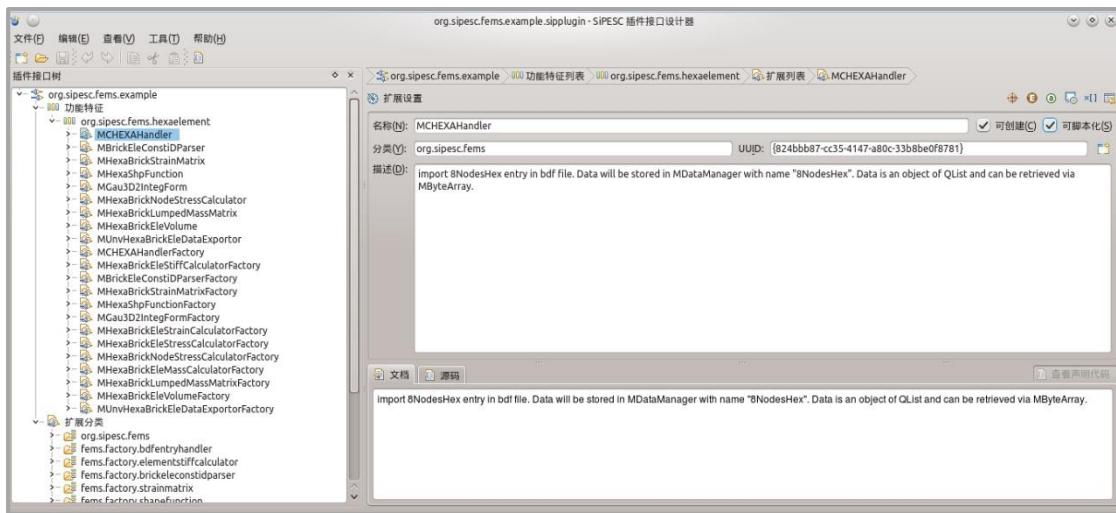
org.sipesc.fems.example.sipplugin - SiPESC 插件接口设计器

文件(F) 编辑(E) 查看(V) 工具(T) 帮助(H)

插件接口树

org.sipesc.fems.example
功能特征
org.sipesc.fems.hexaelement
MCHEXAHandler
MBrickEleConstiDParser
MHexaBrickStrainMatrix
MHexaShpFunction
MGau3D2IntegForm
MHexaBrickNodeStressCalculator
MHexaBrickLumpedMassMatrix
MHexaBrickEleVolume
MUnvHexaBrickEleDataExportor
MCHEXAHandlerFactory
MHexaBrickEleStiffCalculatorFactory
MBrickEleConstiDParserFactory
MHexaBrickStrainMatrixFactory
MHexaShpFunctionFactory
MGau3D2IntegFormFactory
MHexaBrickEleStrainCalculatorFactory
MHexaBrickEleStressCalculatorFactory
MHexaBrickNodeStressCalculatorFactory
MHexaBrickEleMassCalculatorFactory
MHexaBrickLumpedMassMatrixFactory
MHexaBrickEleVolumeFactory
MUnvHexaBrickEleDataExportorFactory
扩展分类
org.sipesc.fems
fems.factory.bdfentryhandler
fems.factory.elementstiffcalculator
fems.factory.brickeleconstidparser
fems.factory.strainmatrix
fems.factory.shapefunction

org.sipesc.fems.example > 功能特征列表 > org.sipesc.fems.hexaelement > 扩展列表 > MCHEXAHandler

扩展设置

名称(N): MCHEXAHandler
可创建(C) 可脚本化(S)
分类(Y): org.sipesc.fems
UUID: {824bbb87-cc35-4147-a80c-33b8be0f8781}
描述(D): import 8NodesHex entry in bdf file. Data will be stored in MDataManager with name "8NodesHex". Data is an object of QList and can be retrieved via MByteArray.

文档 源码
查看声明代码

import 8NodesHex entry in bdf file. Data will be stored in MDataManager with name "8NodesHex". Data is an object of QList and can be retrieved via MByteArray.